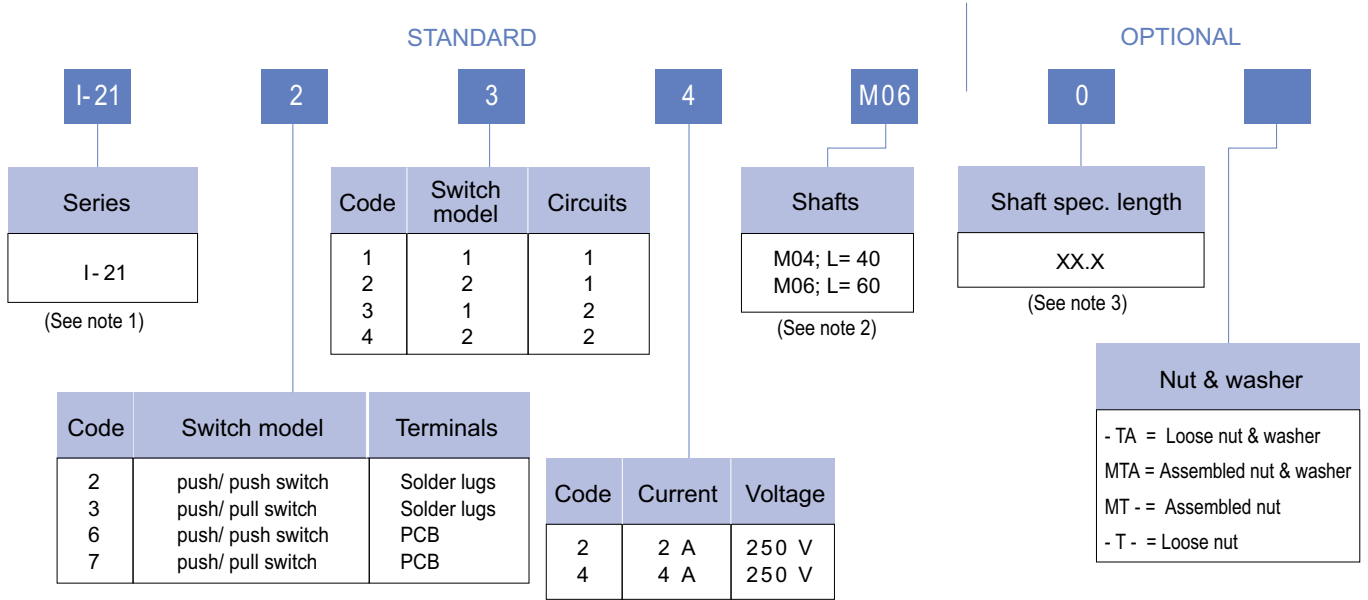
STANDARD

OPTIONAL

I-21 2 3 4 M06 0

| Series |
|---|
| I-21 |

(See note 1)

| Code | Switch model | Circuits |
|---|---|---|
| 1 | 1 | 1 |
| 2 | 2 | 1 |
| 3 | 1 | 2 |
| 4 | 2 | 2 |

| Shafts |
|---|
| M04; L= 40 |
| M06; L= 60 |

(See note 2)

| Shaft spec. length |
|---|
| XX.X |

(See note 3)

| Nut & washer |
|---|
| - TA = Loose nut & washer |
| MTA = Assembled nut & washer |
| MT - = Assembled nut |
| - T - = Loose nut |

| Code | Switch model | Terminals |
|---|---|---|
| 2 | push/ push switch | Solder lugs |
| 3 | push/ pull switch | Solder lugs |
| 6 | push/ push switch | PCB |
| 7 | push/ pull switch | PCB |

| Code | Current | Voltage |
|---|---|---|
| 2 | 2 A | 250 V |
| 4 | 4 A | 250 V |